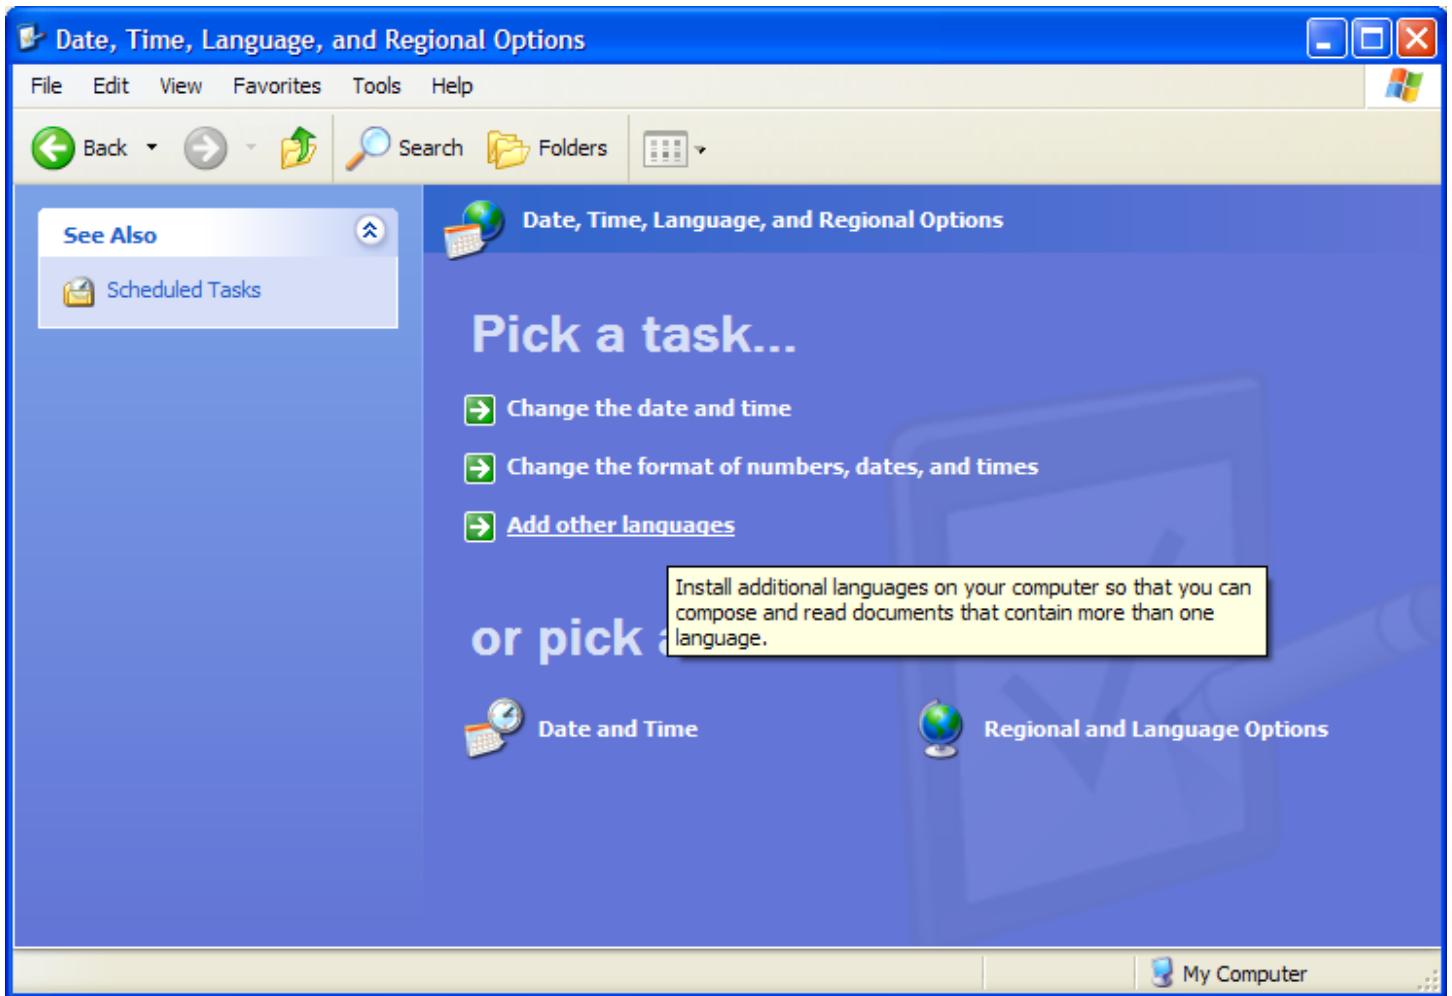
Date, Time, Language, and Regional Options

File Edit View Favorites Tools Help

Back Search Folders

See Also

Scheduled Tasks

Date, Time, Language, and Regional Options

Pick a task...

Change the date and time

Change the format of numbers, dates, and times

Add other languages

Install additional languages on your computer so that you can compose and read documents that contain more than one language.

or pick a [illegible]

Date and Time

Regional and Language Options

My Computer